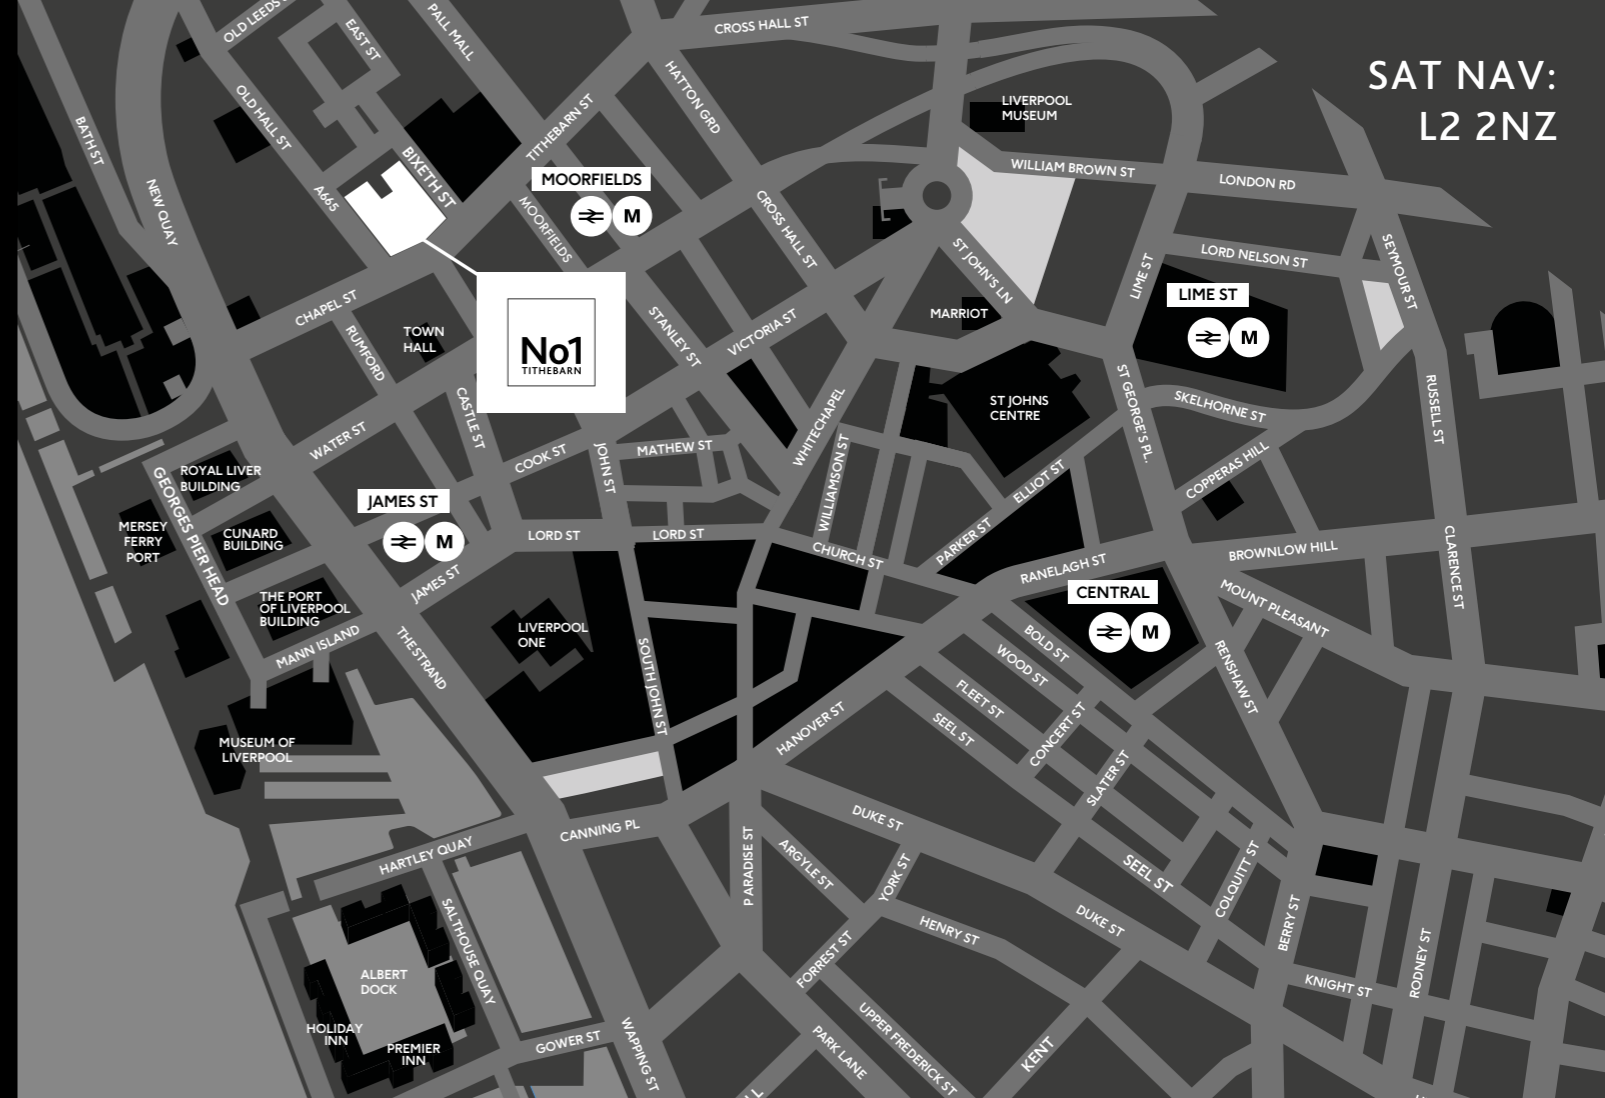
SAT NAV:
L2 2NZ

OLD LEEDS ST
EAST ST
PALL MALL
CROSS HALL ST
OLD HALL ST
BATH ST
NEW QUAY
A565
BIXETH ST
TITHEBARN ST
HATTON GRD
MOORFIELDS
M
MOORFIELDS
CROSS HALL ST
LIVERPOOL MUSEUM
WILLIAM BROWN ST
LONDON RD
ST JOHN'S LN
LORD NELSON ST
LIME ST
SEYMOUR ST
LIME ST
M
CHAPEL ST
RUMFORD
TOWN HALL
No1
TITHEBARN
STANLEY ST
VICTORIA ST
MARRIOT
ST JOHNS CENTRE
ST GEORGE'S PL
SKELHORNE ST
RUSSELL ST
WATER ST
CASTLE ST
COOK ST
JOHN ST
MATHEW ST
WHITECHAPEL
WILLIAMSON ST
ELLIOT ST
COPPERAS HILL
ROYAL LIVER BUILDING
GEORGES PIER HEAD
MERSEY FERRY PORT
CUNARD BUILDING
JAMES ST
M
LORD ST
LORD ST
CHURCH ST
PARKER ST
RANELAGH ST
BROWNLOW HILL
CLARENCE ST
JAMES ST
THE PORT OF LIVERPOOL BUILDING
MANN ISLAND
THE STRAND
LIVERPOOL ONE
SOUTH JOHN ST
CENTRAL
M
MOUNT PLEASANT
BOLD ST
WOOD ST
FLEET ST
SEEL ST
CONCERT ST
RENSHAW ST
MUSEUM OF LIVERPOOL
HANOVER ST
SLATER ST
CANNING PL
DUKE ST
HARTLEY QUAY
P ARADISE ST
ARGYLE ST
YORK ST
SEEL ST
COLQUITT ST
ALBERT DOCK
SALTHOUSE QUAY
HENRY ST
DUKE ST
BERRY ST
RODNEY ST
HOLIDAY INN
PREMIER INN
FORREST ST
KNIGHT ST
GOWER ST
WAPPING ST
PARK LANE
UPPER FREDERICK ST
KENT